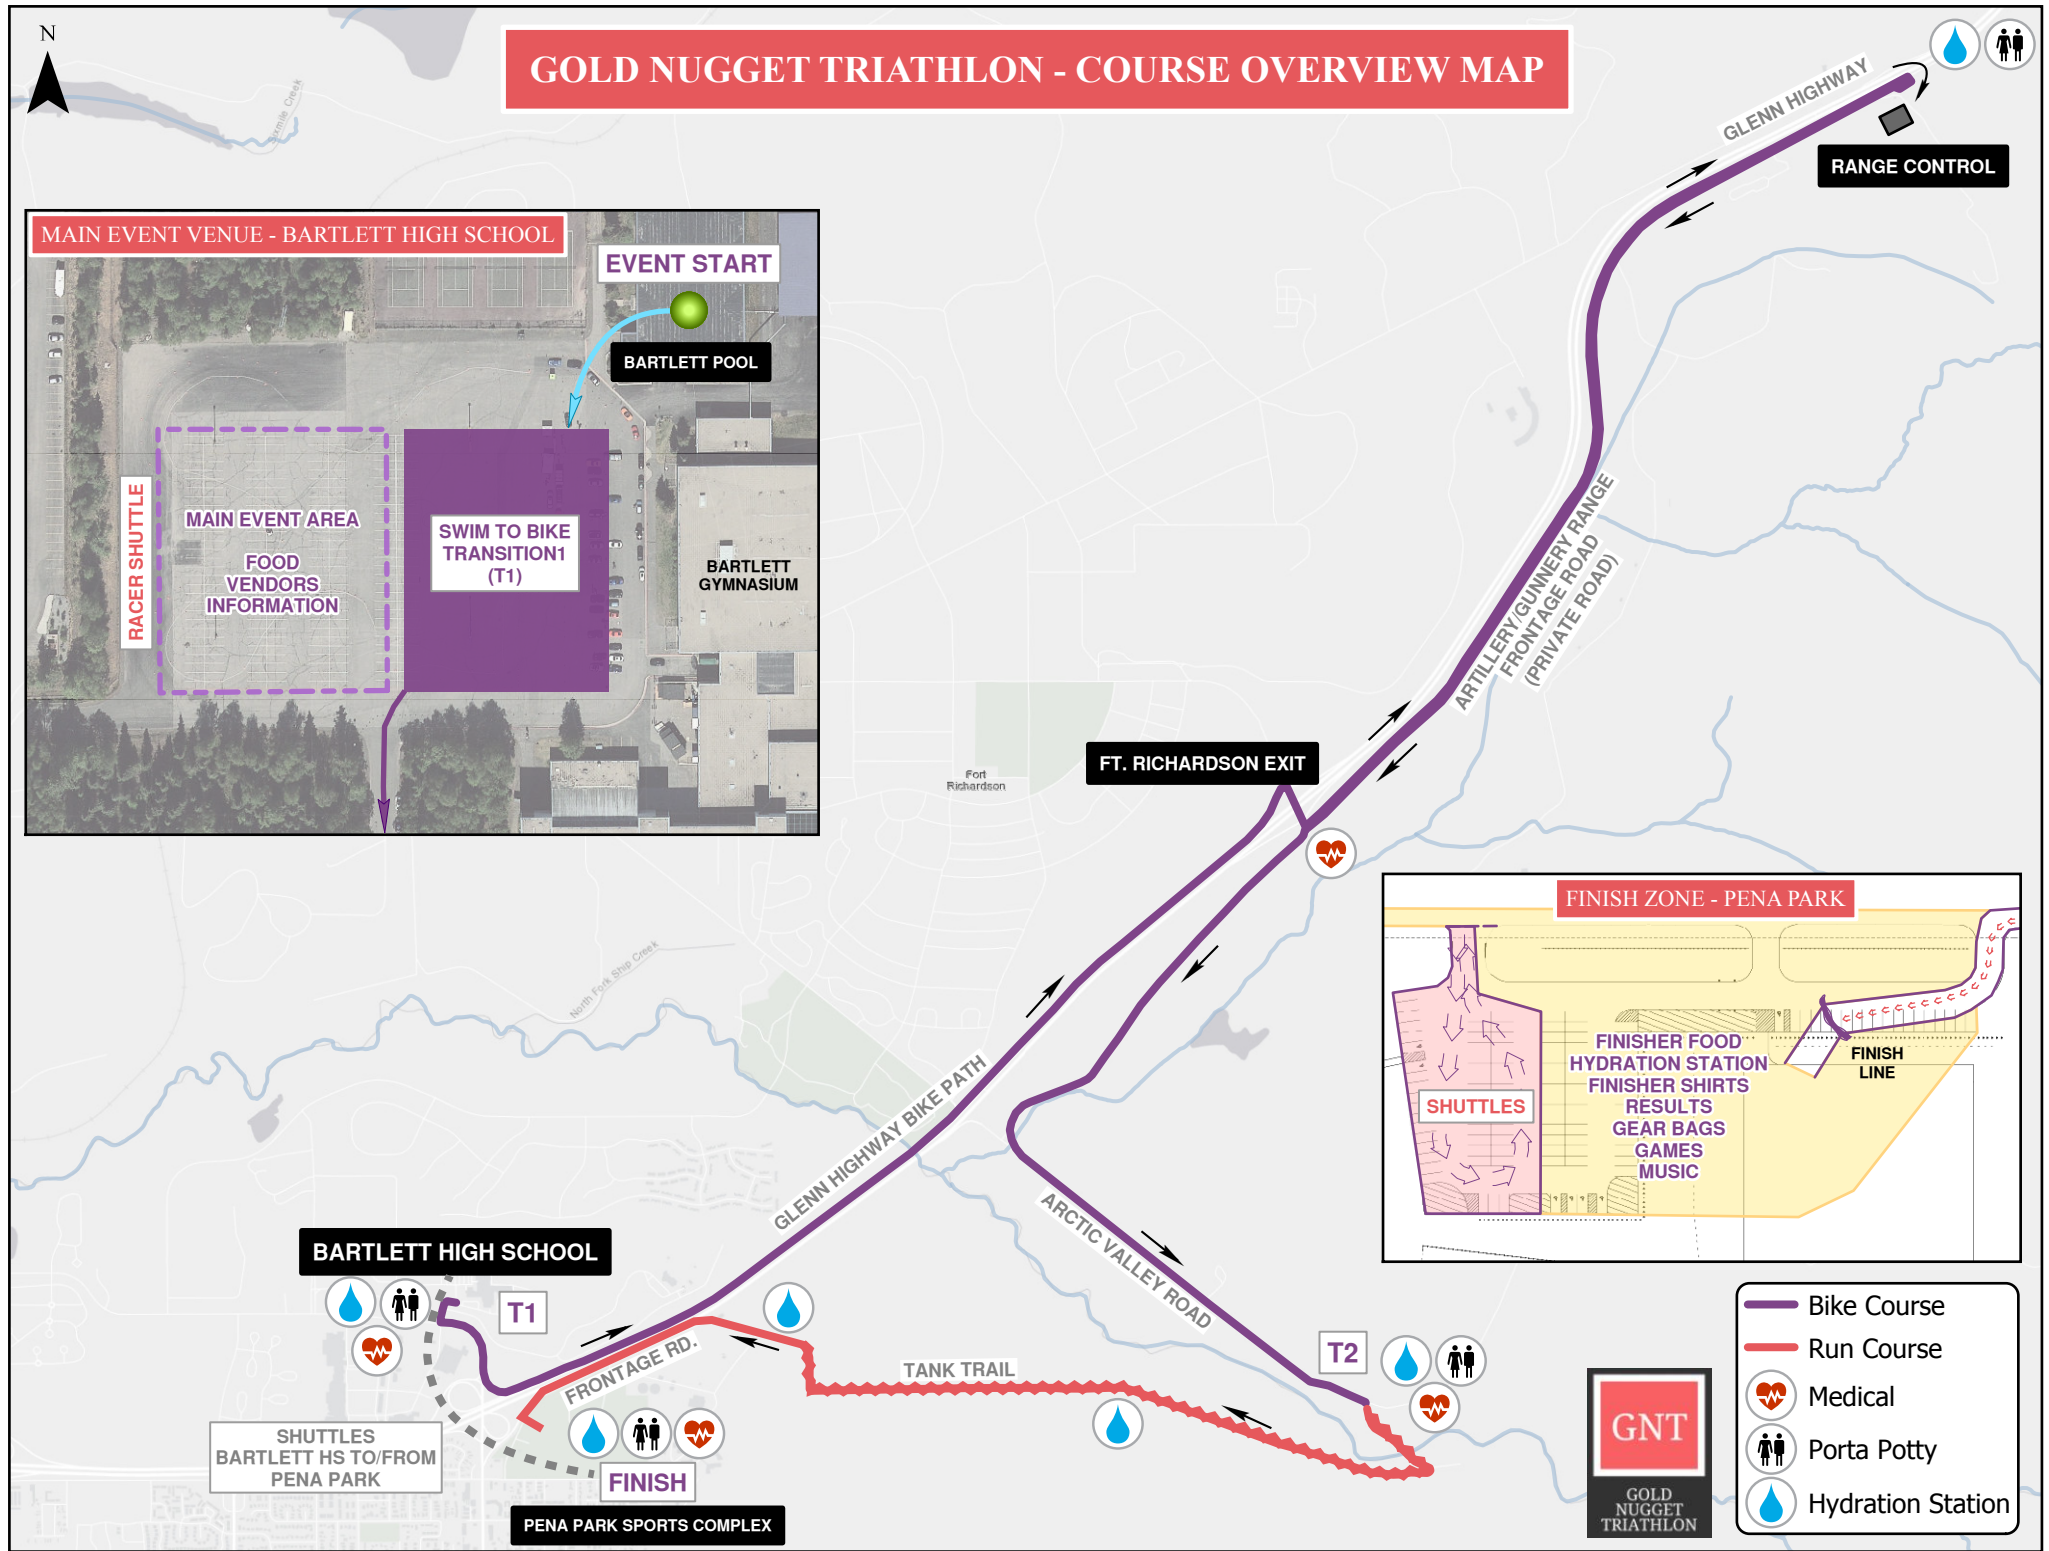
N

GOLD NUGGET TRIATHLON - COURSE OVERVIEW MAP

GLENN HIGHWAY

RANGE CONTROL

MAIN EVENT VENUE - BARTLETT HIGH SCHOOL

EVENT START

BARTLETT POOL

RACER SHUTTLE

MAIN EVENT AREA

FOOD
VENDORS
INFORMATION

SWIM TO BIKE TRANSITION1 (T1)

BARTLETT GYMNASIUM

ARTILLERY/GUNNERY RANGE FRONTAGE ROAD (PRIVATE ROAD)

FT. RICHARDSON EXIT

Fort Richardson

FINISH ZONE - PENA PARK

SHUTTLES

FINISHER FOOD
HYDRATION STATION
FINISHER SHIRTS
RESULTS
GEAR BAGS
GAMES
MUSIC

FINISH LINE

GLENN HIGHWAY BIKE PATH

ARCTIC VALLEY ROAD

BARTLETT HIGH SCHOOL

T1

FRONTAGE RD.

TANK TRAIL

T2

SHUTTLES
BARTLETT HS TO/FROM
PENA PARK

FINISH

PENA PARK SPORTS COMPLEX

GNT
GOLD NUGGET TRIATHLON

Bike Course
Run Course
Medical
Porta Potty
Hydration Station